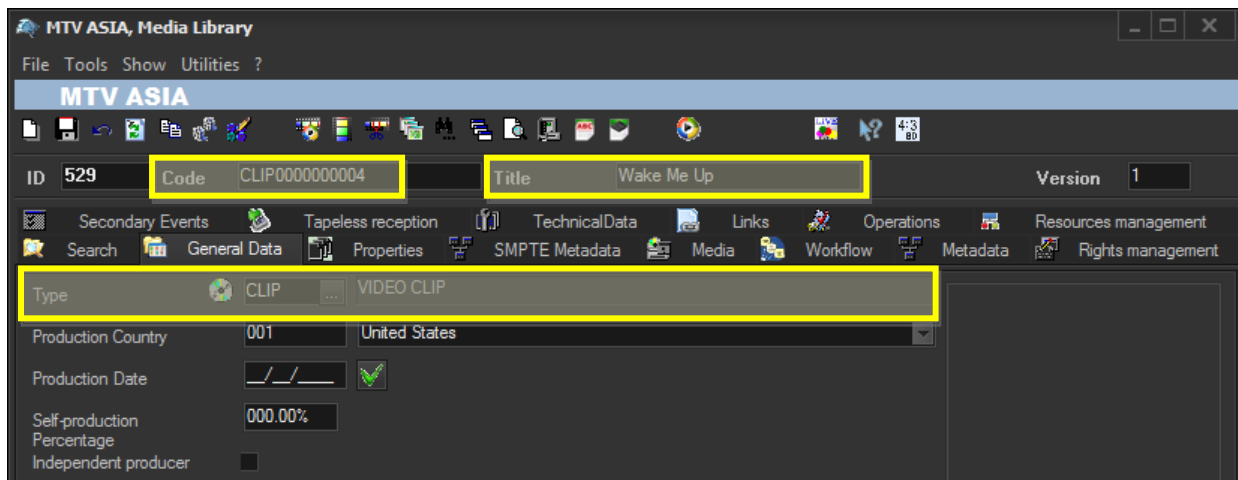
MTV ASIA, Media Library

File Tools Show Utilities ?

MTV ASIA

4:3

ID 529 Code CLIP0000000004 Title Wake Me Up Version 1

Secondary Events Tapeless reception TechnicalData Links Operations Resources management

Search General Data Properties SMPTE Metadata Media Workflow Metadata Rights management

Type CLIP ... VIDEO CLIP

Production Country 001 United States

Production Date __/__/____

Self-production Percentage 000.00%

Independent producer